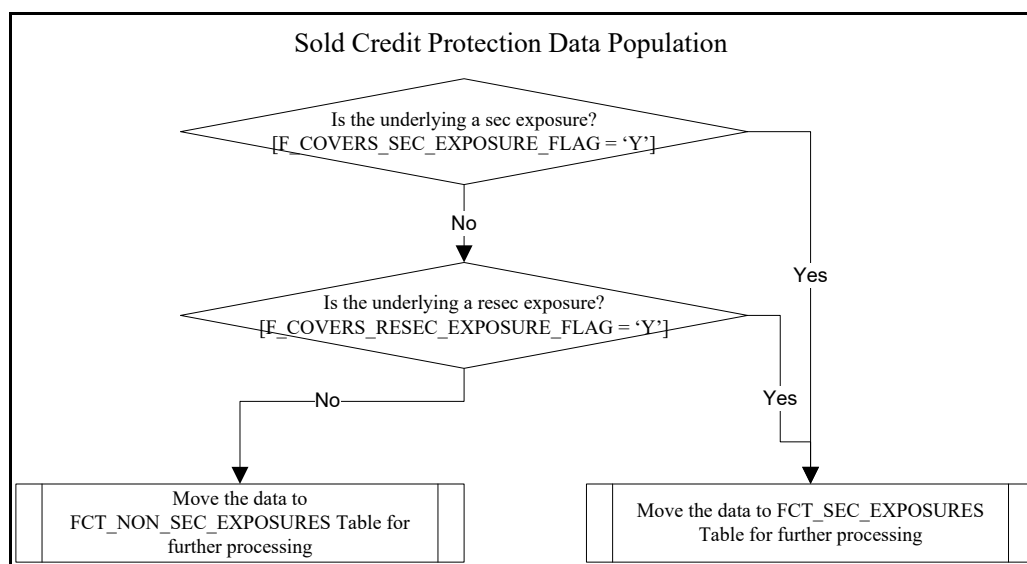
Sold Credit Protection Data Population

Is the underlying a sec exposure?
[F_COVERS_SEC_EXPOSURE_FLAG = 'Y']

No

Yes

Is the underlying a resec exposure?
[F_COVERS_RESEC_EXPOSURE_FLAG = 'Y']

No

Yes

Move the data to FCT_NON_SEC_EXPOSURES Table for further processing

Move the data to FCT_SEC_EXPOSURES Table for further processing